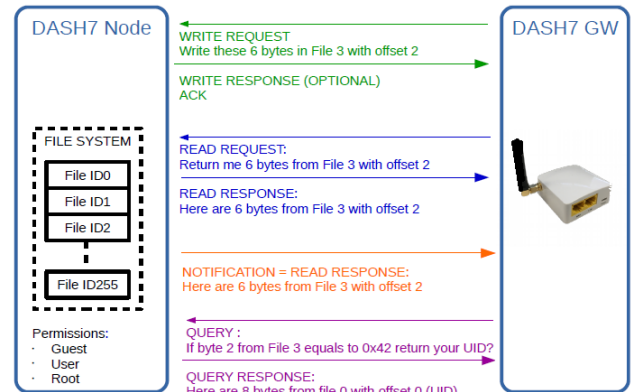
DASH7 Node

DASH7 GW

WRITE REQUEST
Write these 6 bytes in File 3 with offset 2

WRITE RESPONSE (OPTIONAL)
ACK

FILE SYSTEM

File ID0

File ID1

File ID2

File ID255

READ REQUEST:
Return me 6 bytes from File 3 with offset 2

READ RESPONSE:
Here are 6 bytes from File 3 with offset 2

NOTIFICATION = READ RESPONSE:
Here are 6 bytes from File 3 with offset 2

Permissions:
· Guest
· User
· Root

QUERY :
If byte 2 from File 3 equals to 0x42 return your UID?

QUERY RESPONSE:
Here are 8 bytes from file 0 with offset 0 (UID)